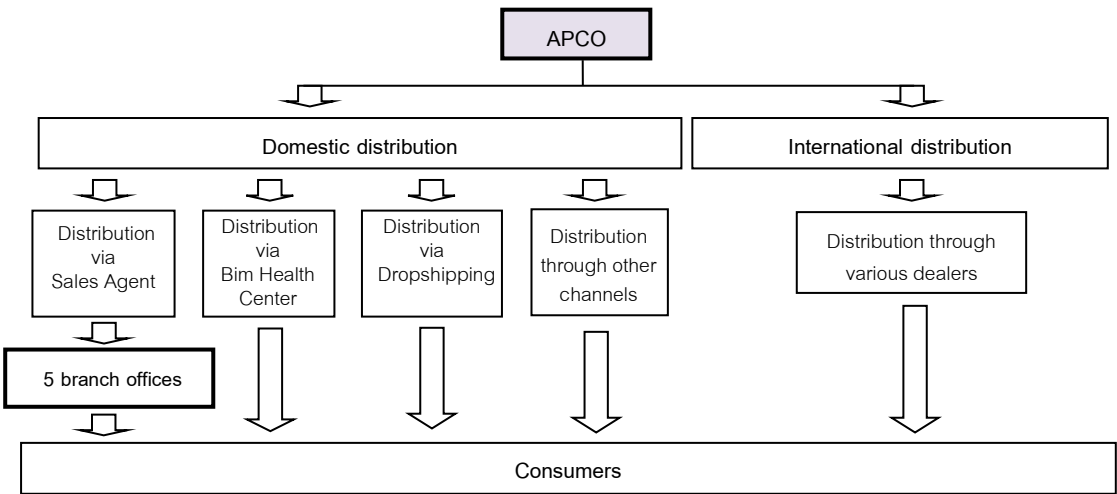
APCO

Domestic distribution

International distribution

Distribution via Sales Agent

Distribution via Bim Health Center

Distribution via Dropshipping

Distribution through other channels

Distribution through various dealers

5 branch offices

Consumers